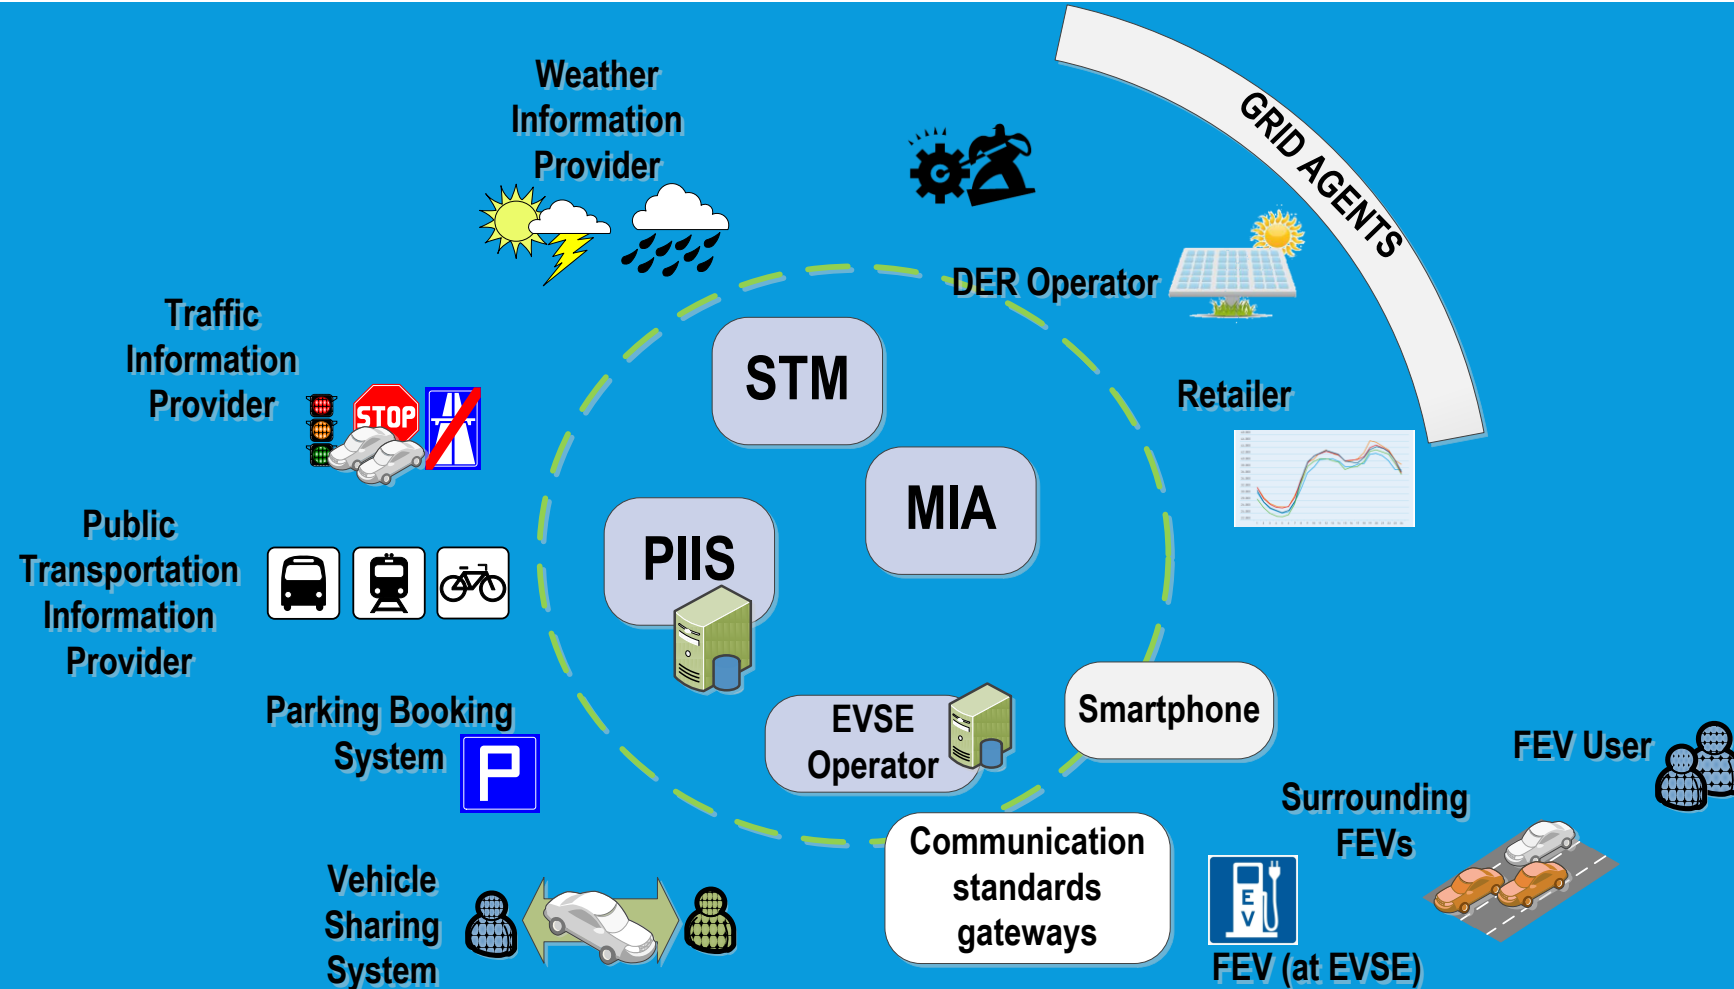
Weather Information Provider

GRID AGENTS

DER Operator

Traffic Information Provider

STOP

STM

Retailer

MIA

Public Transportation Information Provider

PIIS

EVSE Operator

Smartphone

Parking Booking System

P

FEV User

Surrounding FEVs

Communication standards gateways

Vehicle Sharing System

E V

FEV (at EVSE)